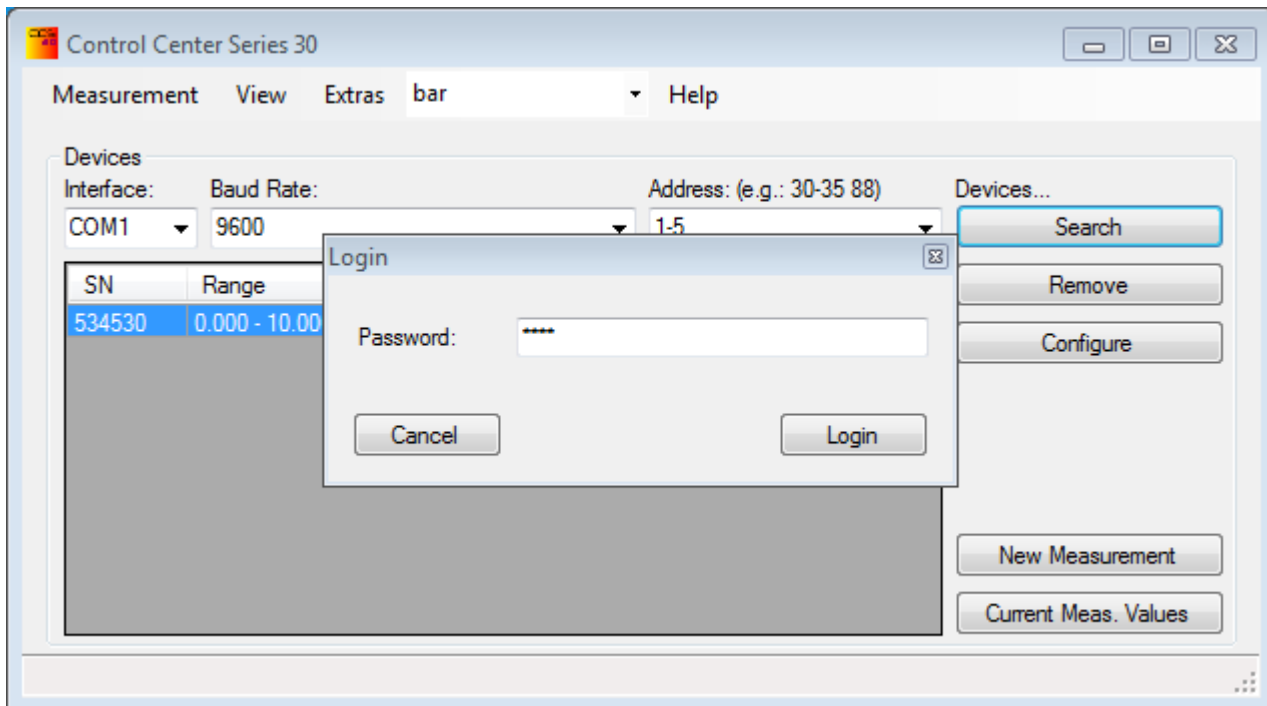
Control Center Series 30

Measurement View Extras bar Help

Devices
Interface: Baud Rate: Address: (e.g.: 30-35 88) Devices...
COM1 9600 1-5

Search
Remove
Configure

| SN | Range |
|---|---|
| 534530 | 0.000 - 10.00 |

Login
Password: ****
Cancel Login

New Measurement
Current Meas. Values